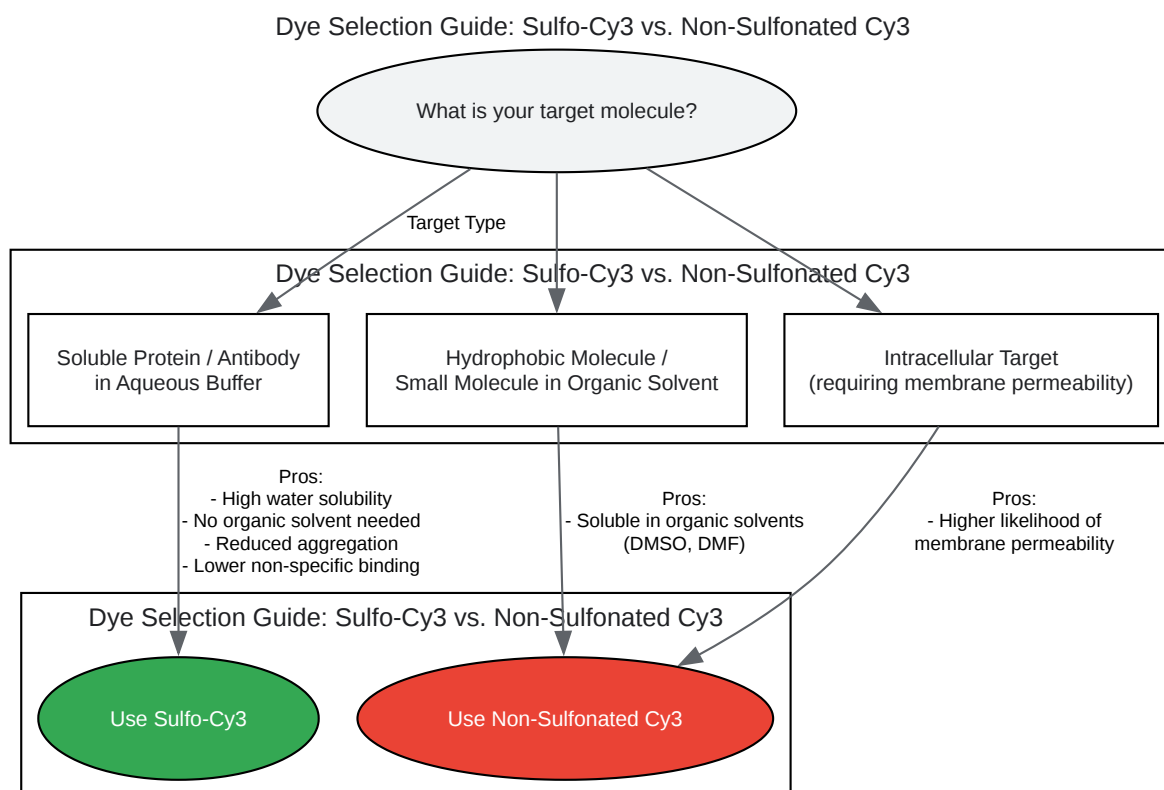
Dye Selection Guide: Sulfo-Cy3 vs. Non-Sulfonated Cy3

What is your target molecule?

Target Type

Dye Selection Guide: Sulfo-Cy3 vs. Non-Sulfonated Cy3

Soluble Protein / Antibody in Aqueous Buffer

Hydrophobic Molecule / Small Molecule in Organic Solvent

Intracellular Target (requiring membrane permeability)

Pros:
- High water solubility
- No organic solvent needed
- Reduced aggregation
- Lower non-specific binding

Pros:
- Soluble in organic solvents (DMSO, DMF)

Pros:
- Higher likelihood of membrane permeability

Dye Selection Guide: Sulfo-Cy3 vs. Non-Sulfonated Cy3

Use Sulfo-Cy3

Use Non-Sulfonated Cy3